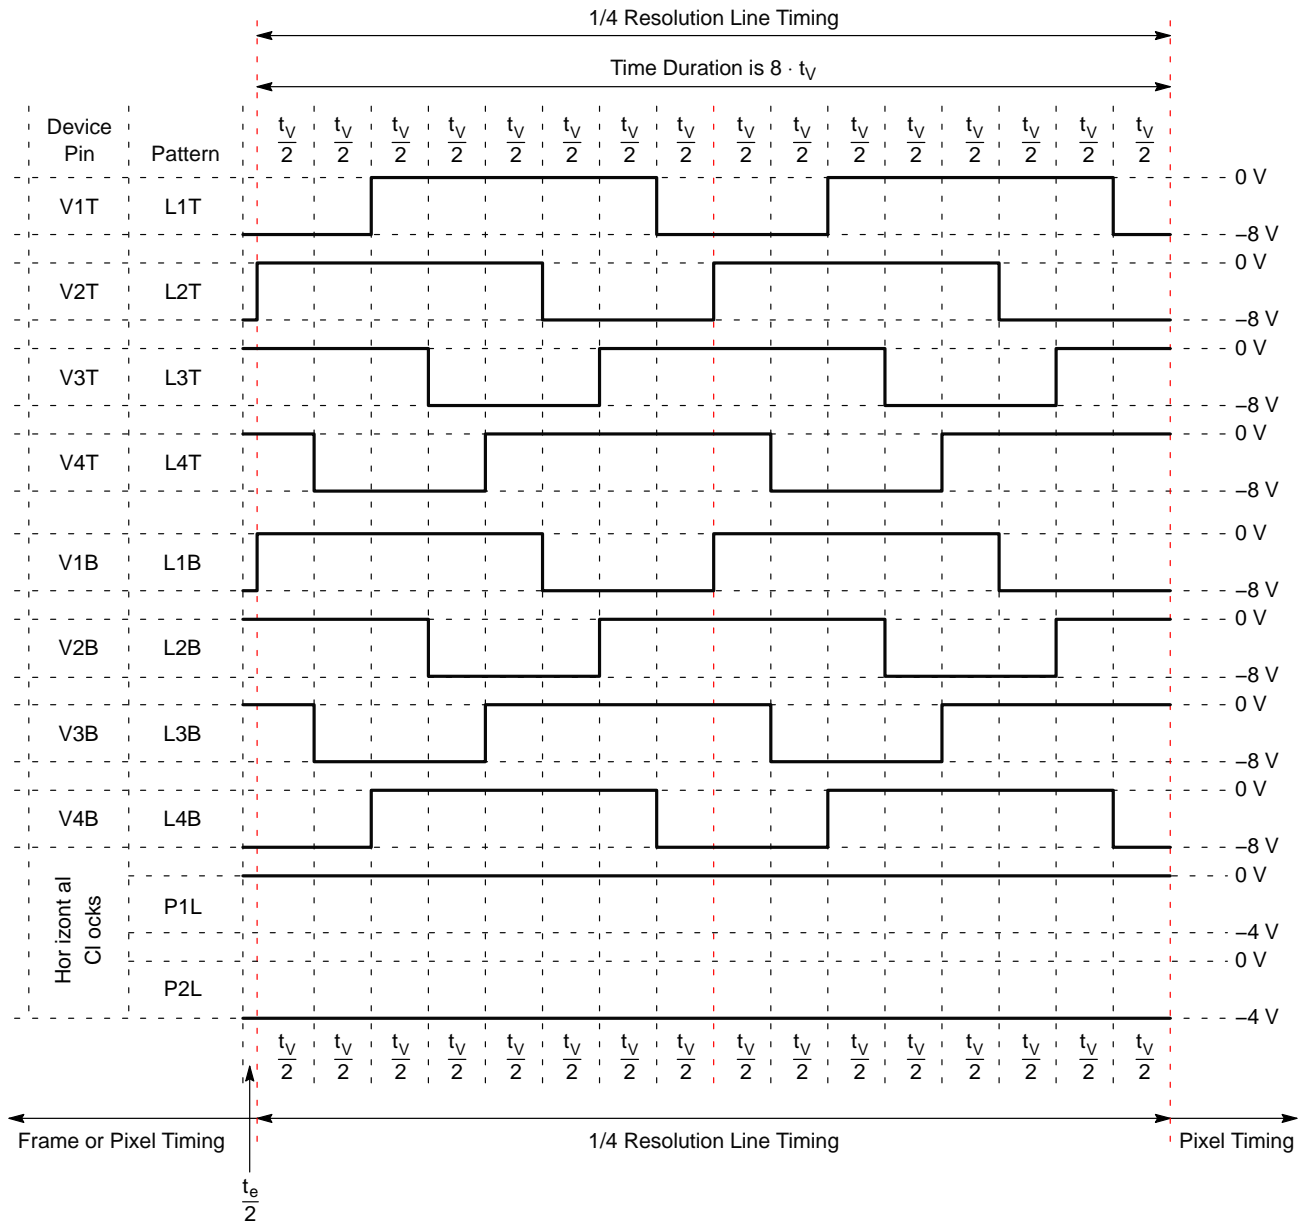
1/4 Resolution Line Timing

Time Duration is $8 \cdot t_V$

Device Pin | Pattern

$\frac{t_V}{2}$ $\frac{t_V}{2}$ $\frac{t_V}{2}$ $\frac{t_V}{2}$ $\frac{t_V}{2}$ $\frac{t_V}{2}$ $\frac{t_V}{2}$ $\frac{t_V}{2}$ $\frac{t_V}{2}$ $\frac{t_V}{2}$ $\frac{t_V}{2}$ $\frac{t_V}{2}$ $\frac{t_V}{2}$ $\frac{t_V}{2}$ $\frac{t_V}{2}$ $\frac{t_V}{2}$

V1T L1T 0 V –8 V
V2T L2T 0 V –8 V
V3T L3T 0 V –8 V
V4T L4T 0 V –8 V
V1B L1B 0 V –8 V
V2B L2B 0 V –8 V
V3B L3B 0 V –8 V
V4B L4B 0 V –8 V

Hor izont al Cl ocks
P1L 0 V –4 V
P2L 0 V –4 V

$\frac{t_V}{2}$ $\frac{t_V}{2}$ $\frac{t_V}{2}$ $\frac{t_V}{2}$ $\frac{t_V}{2}$ $\frac{t_V}{2}$ $\frac{t_V}{2}$ $\frac{t_V}{2}$ $\frac{t_V}{2}$ $\frac{t_V}{2}$ $\frac{t_V}{2}$ $\frac{t_V}{2}$ $\frac{t_V}{2}$ $\frac{t_V}{2}$ $\frac{t_V}{2}$ $\frac{t_V}{2}$

Frame or Pixel Timing

1/4 Resolution Line Timing

Pixel Timing

$\frac{t_e}{2}$